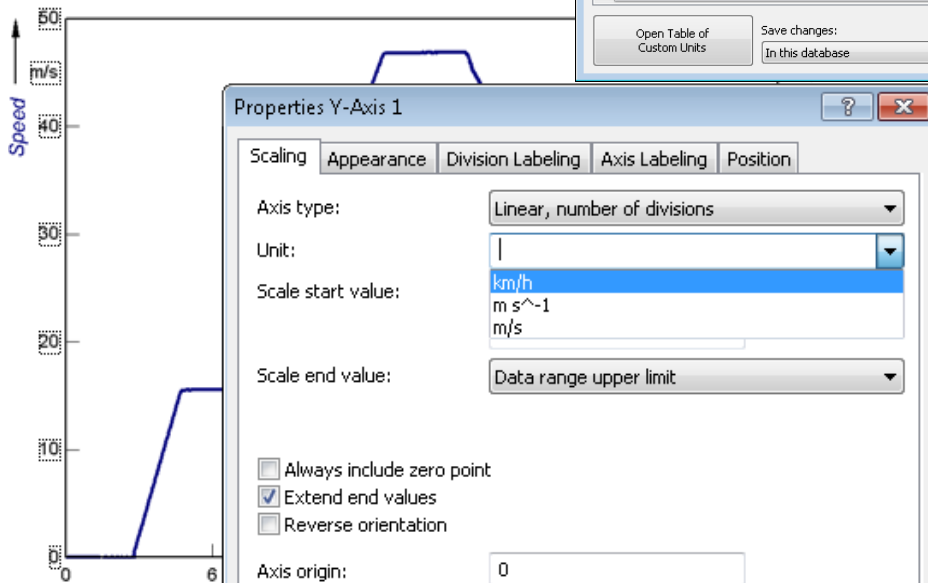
50
m/s
Speed
40
30
20
10
0
0
6

Open Table of Custom Units
Save changes:
In this database

Properties Y-Axis 1
?
X
Scaling
Appearance
Division Labeling
Axis Labeling
Position
Axis type:
Linear, number of divisions
Unit:
|
km/h
m s^-1
m/s
Scale start value:
Scale end value:
Data range upper limit
Always include zero point
Extend end values
Reverse orientation
Axis origin:
0